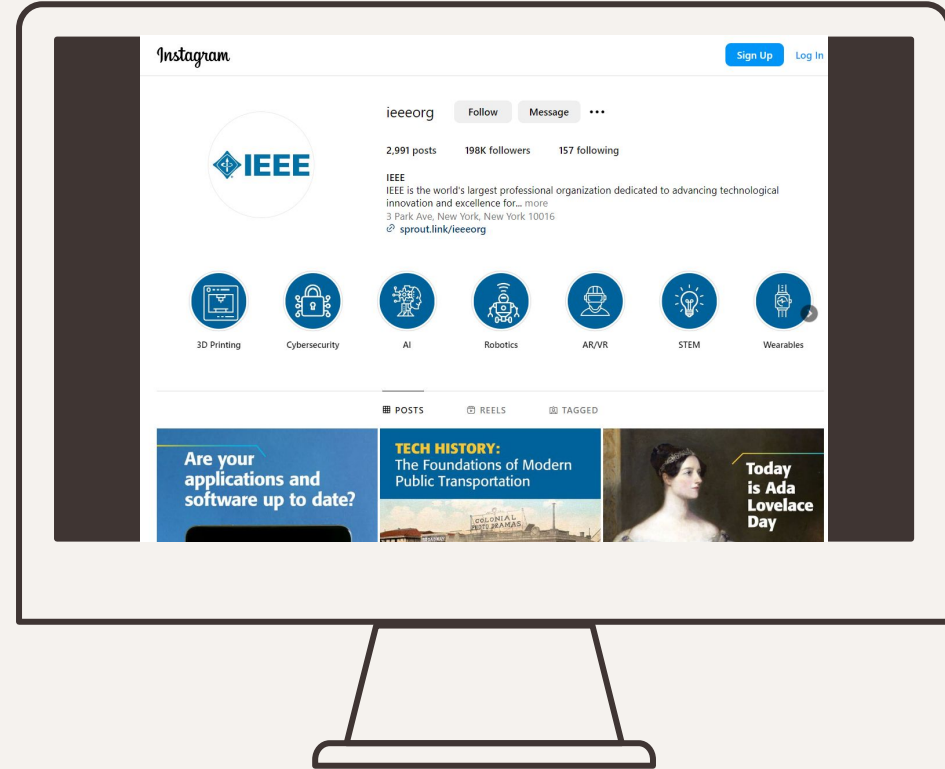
Instagram

Sign Up Log In

ieeeorg Follow Message •••

IEEE

2,991 posts 198K followers 157 following

IEEE
IEEE is the world's largest professional organization dedicated to advancing technological innovation and excellence for... more
3 Park Ave, New York, New York 10016
sprout.link/ieeeorg

3D Printing Cybersecurity AI Robotics AR/VR STEM Wearables

POSTS REELS TAGGED

Are your applications and software up to date?

TECH HISTORY:
The Foundations of Modern Public Transportation

COLONIAL PHOTO DRAMAS

Today is Ada Lovelace Day